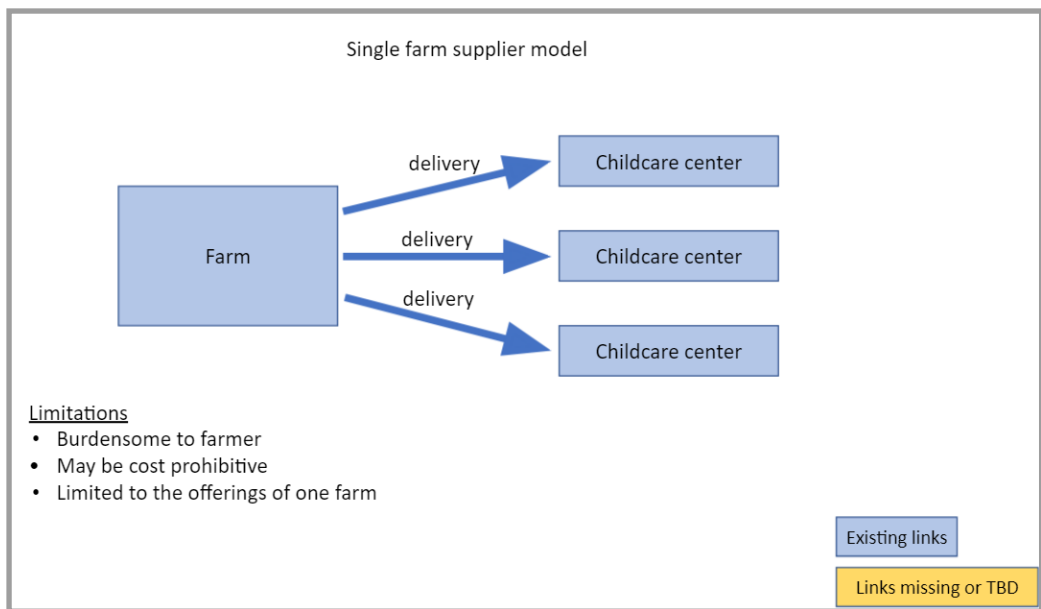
Single farm supplier model

delivery

Childcare center

Farm

delivery

Childcare center

delivery

Childcare center

Limitations
- Burdensome to farmer
- May be cost prohibitive
- Limited to the offerings of one farm

Existing links

Links missing or TBD